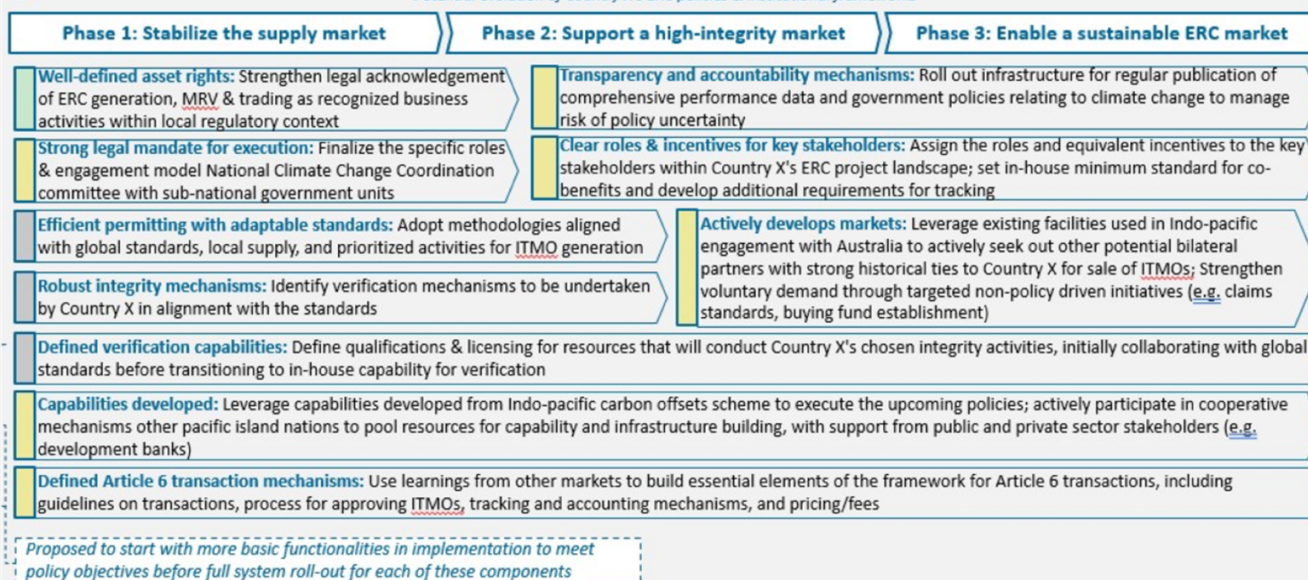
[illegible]

Phase 1: Stabilize the supply market

Phase 2: Support a high-integrity market

Phase 3: Enable a sustainable ERC market

Well-defined asset rights: Strengthen legal acknowledgement of ERC generation, MRV & trading as recognized business activities within local regulatory context

Transparency and accountability mechanisms: Roll out infrastructure for regular publication of comprehensive performance data and government policies relating to climate change to manage risk of policy uncertainty

Strong legal mandate for execution: Finalize the specific roles & engagement model National Climate Change Coordination committee with sub-national government units

Clear roles & incentives for key stakeholders: Assign the roles and equivalent incentives to the key stakeholders within Country X's ERC project landscape; set in-house minimum standard for co-benefits and develop additional requirements for tracking

Efficient permitting with adaptable standards: Adopt methodologies aligned with global standards, local supply, and prioritized activities for ITMO generation

Robust integrity mechanisms: Identify verification mechanisms to be undertaken by Country X in alignment with the standards

Actively develops markets: Leverage existing facilities used in Indo-pacific engagement with Australia to actively seek out other potential bilateral partners with strong historical ties to Country X for sale of ITMOs; Strengthen voluntary demand through targeted non-policy driven initiatives (e.g. claims standards, buying fund establishment)

Defined verification capabilities: Define qualifications & licensing for resources that will conduct Country X's chosen integrity activities, initially collaborating with global standards before transitioning to in-house capability for verification

Capabilities developed: Leverage capabilities developed from Indo-pacific carbon offsets scheme to execute the upcoming policies; actively participate in cooperative mechanisms other pacific island nations to pool resources for capability and infrastructure building, with support from public and private sector stakeholders (e.g. development banks)

Defined Article 6 transaction mechanisms: Use learnings from other markets to build essential elements of the framework for Article 6 transactions, including guidelines on transactions, process for approving ITMOs, tracking and accounting mechanisms, and pricing/fees

Proposed to start with more basic functionalities in implementation to meet policy objectives before full system roll-out for each of these components